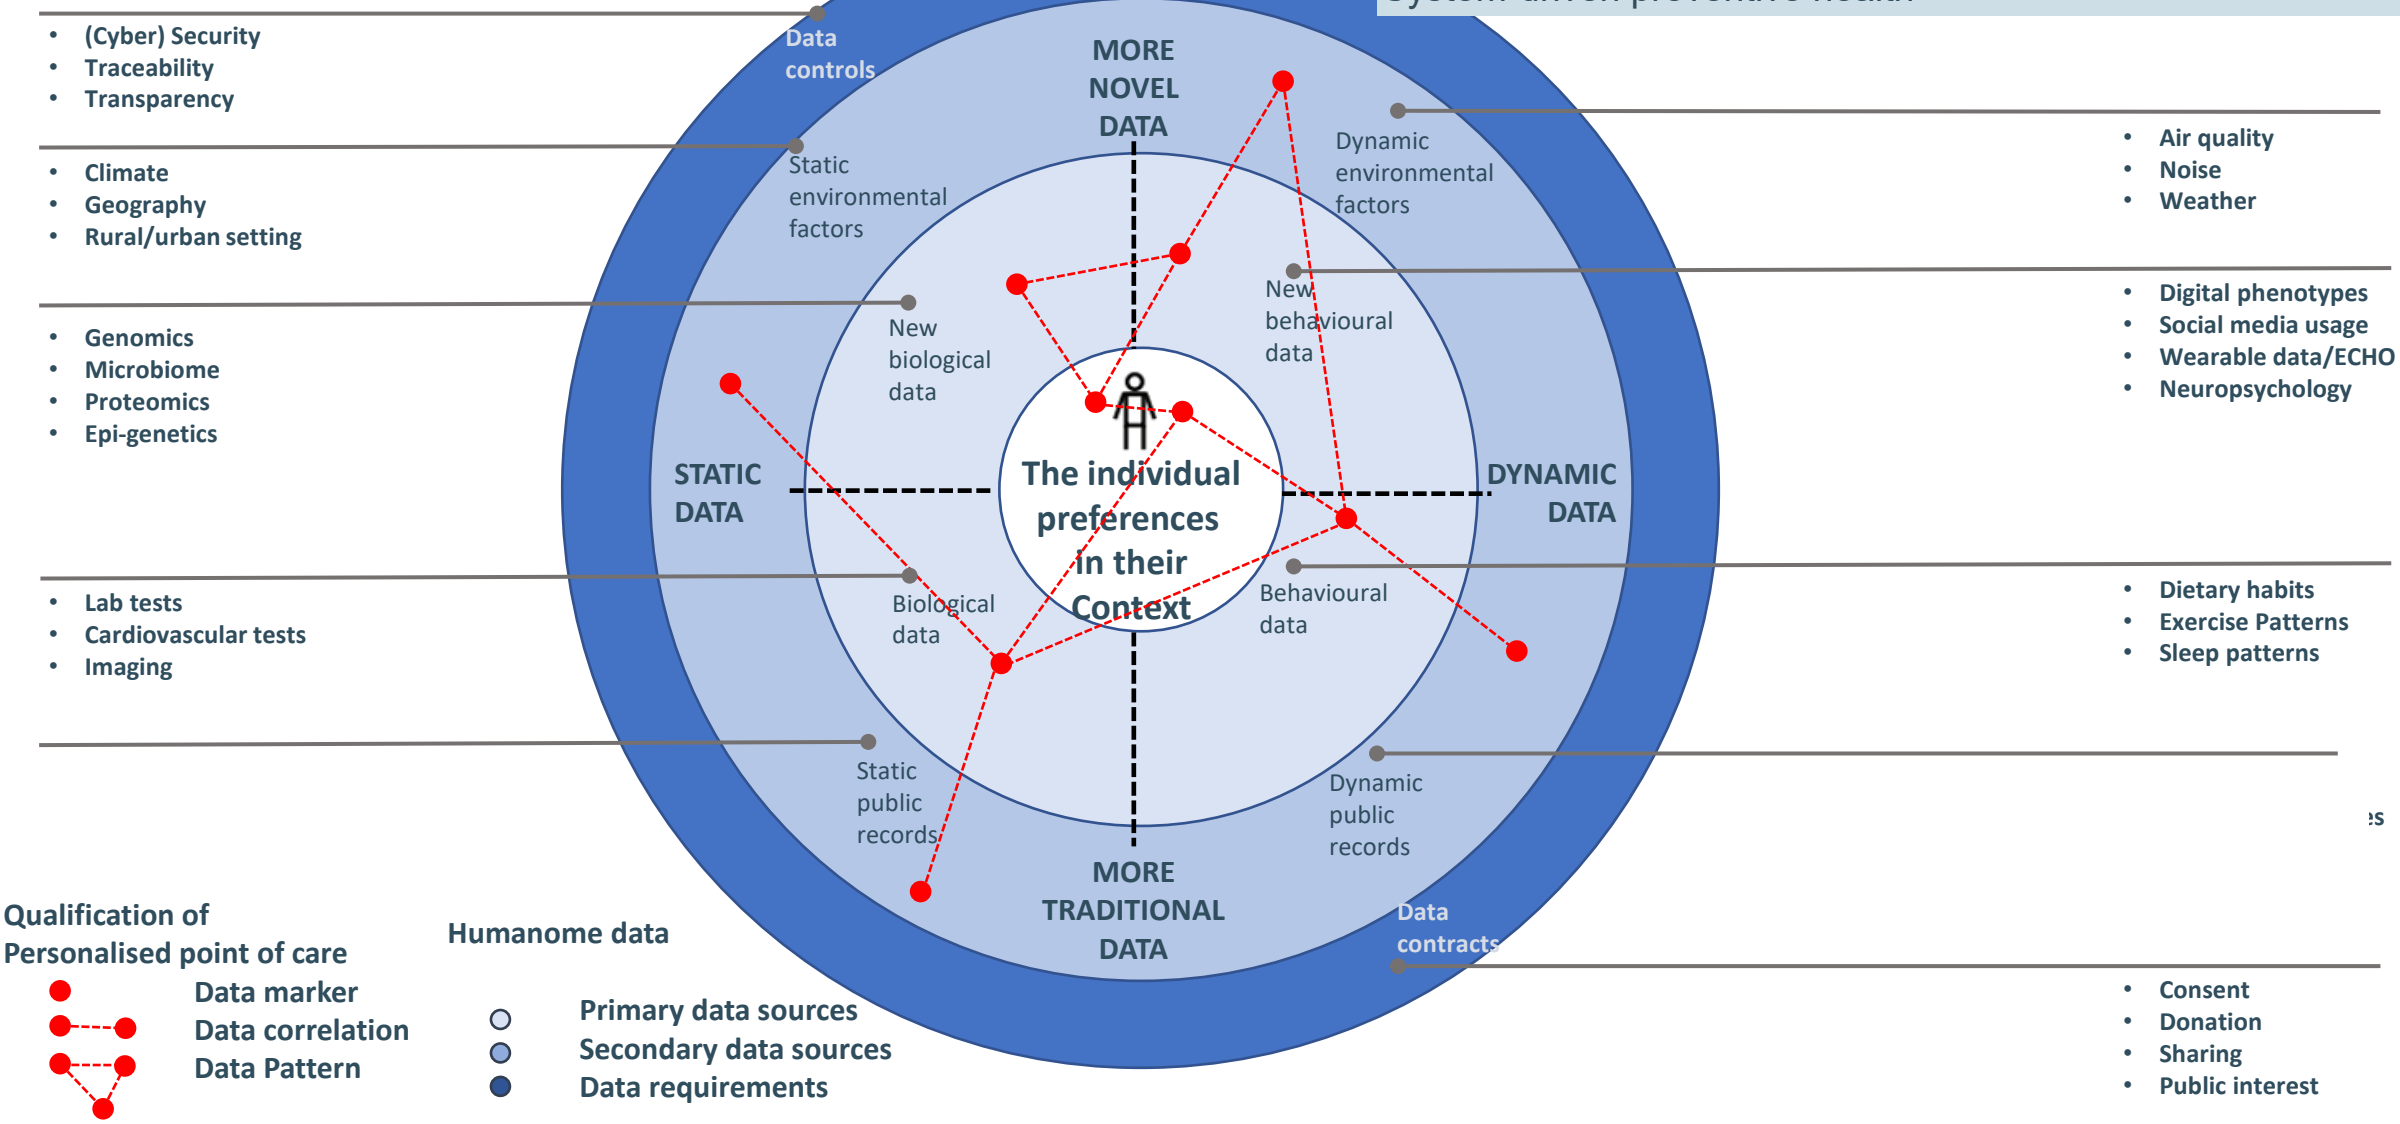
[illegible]

- (Cyber) Security
- Traceability
- Transparency

- Climate
- Geography
- Rural/urban setting

- Genomics
- Microbiome
- Proteomics
- Epi-genetics

- Lab tests
- Cardiovascular tests
- Imaging

Data controls

MORE NOVEL DATA

Static environmental factors

Dynamic environmental factors

New biological data

New behavioural data

STATIC DATA

The individual preferences in their Context

DYNAMIC DATA

Biological data

Behavioural data

Static public records

Dynamic public records

MORE TRADITIONAL DATA

Data contracts

- Air quality
- Noise
- Weather

- Digital phenotypes
- Social media usage
- Wearable data/ECHO
- Neuropsychology

- Dietary habits
- Exercise Patterns
- Sleep patterns

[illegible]s

- Consent
- Donation
- Sharing
- Public interest

Qualification of Personalised point of care

Data marker
Data correlation
Data Pattern

Humanome data

Primary data sources
Secondary data sources
Data requirements